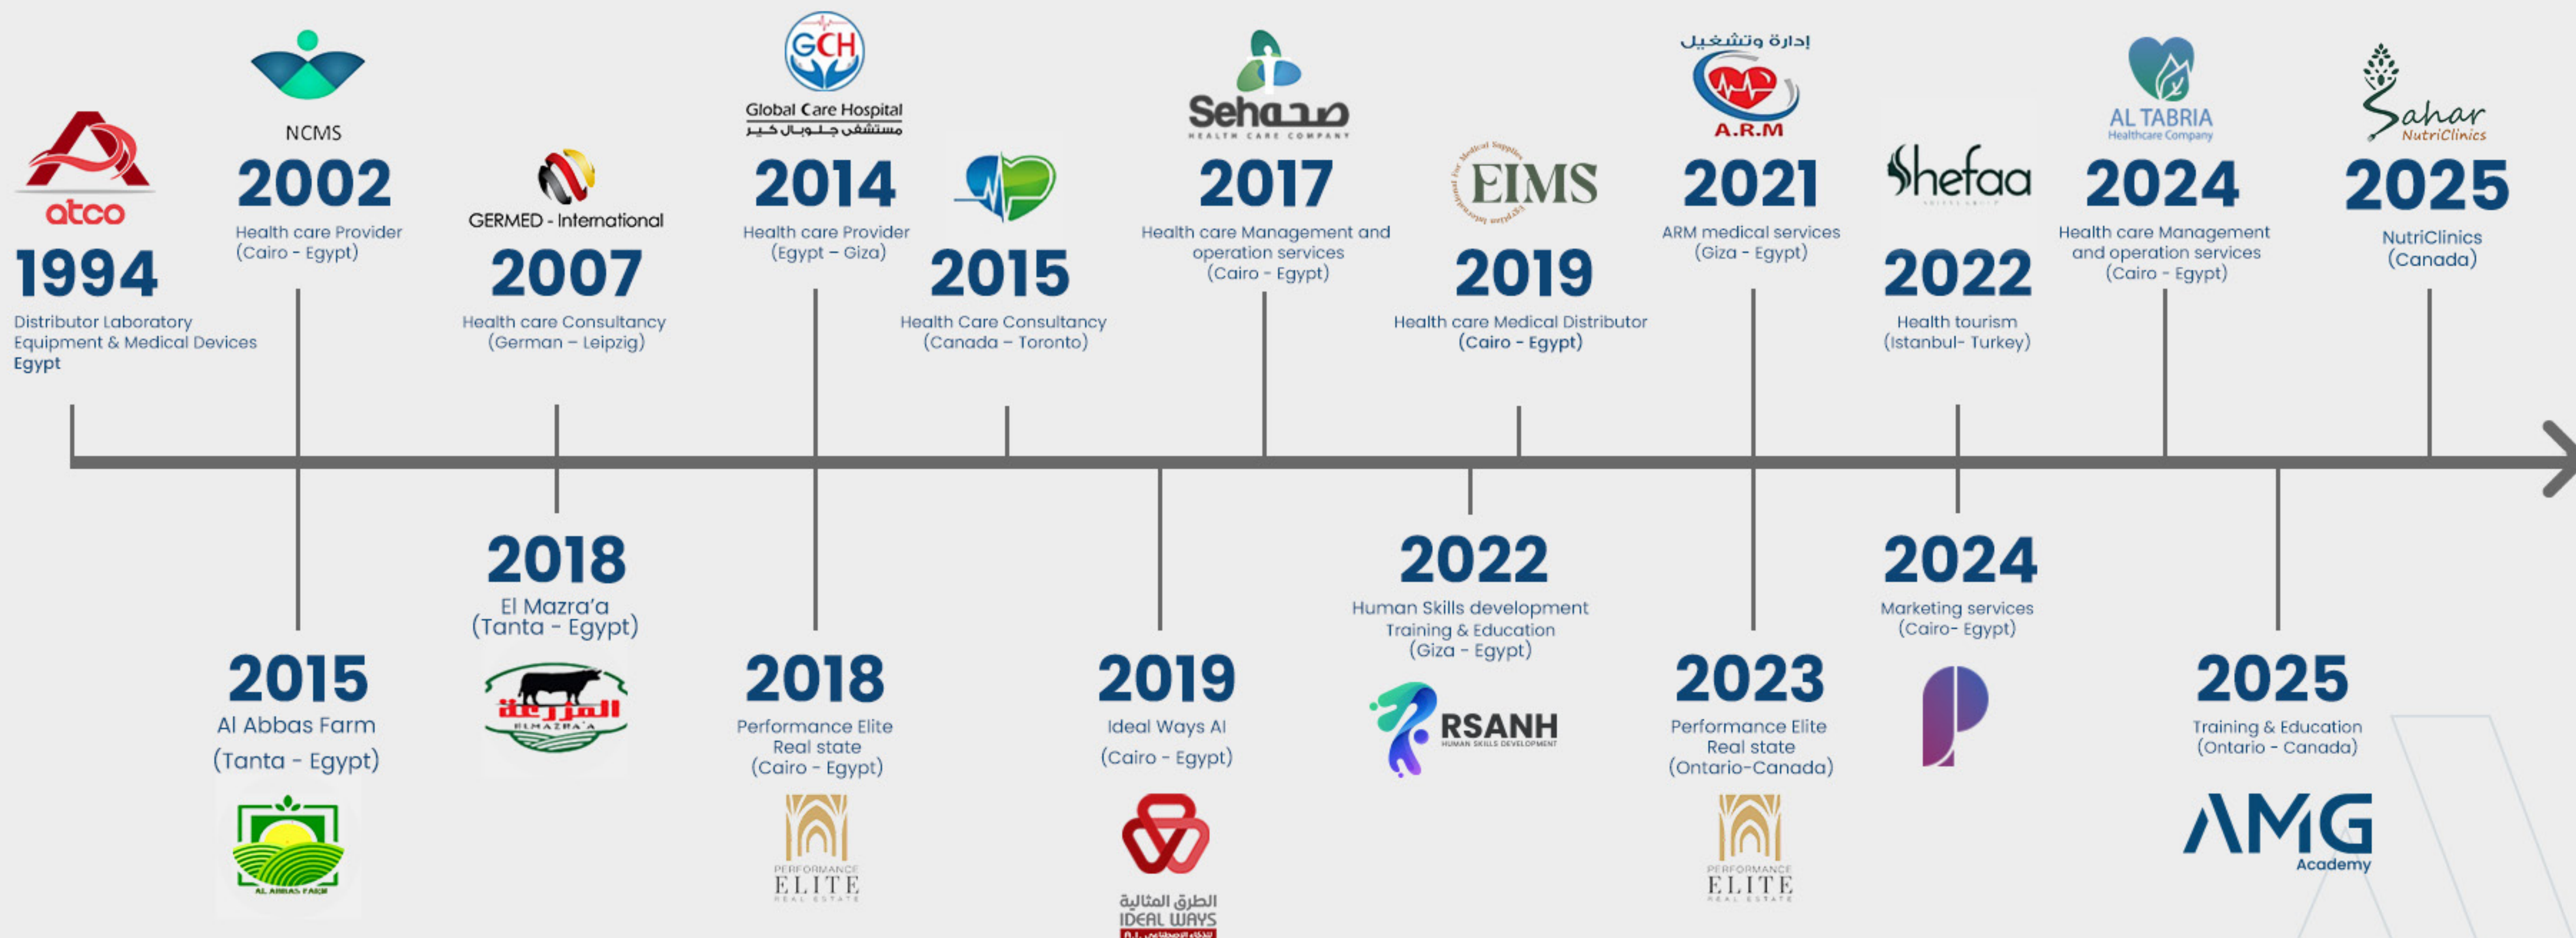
atco
1994
Distributor Laboratory Equipment & Medical Devices
Egypt

NCMS
2002
Health care Provider
(Cairo - Egypt)

GERMED - International
2007
Health care Consultancy
(German – Leipzig)

GCH
Global Care Hospital
مستشفى جلوبال كير
2014
Health care Provider
(Egypt – Giza)

2015
Health Care Consultancy
(Canada – Toronto)

Sehaصحة
HEALTH CARE COMPANY
2017
Health care Management and operation services
(Cairo - Egypt)

EIMS
2019
Health care Medical Distributor
(Cairo - Egypt)

إدارة وتشغيل
A.R.M
2021
ARM medical services
(Giza - Egypt)

Shefaa
2022
Health tourism
(Istanbul- Turkey)

AL TABRIA
Healthcare Company
2024
Health care Management and operation services
(Cairo - Egypt)

Sahar
NutriClinics
2025
NutriClinics
(Canada)

2015
Al Abbas Farm
(Tanta - Egypt)
AL ABBAS FARM

2018
El Mazra'a
(Tanta - Egypt)
المزرعة
ELMAZRA'A

2018
Performance Elite
Real state
(Cairo - Egypt)
PERFORMANCE
ELITE
REAL ESTATE

2019
Ideal Ways AI
(Cairo - Egypt)
الطرق المثالية
IDEAL WAYS
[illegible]

2022
Human Skills development
Training & Education
(Giza - Egypt)
RSANH
HUMAN SKILLS DEVELOPMENT

2023
Performance Elite
Real state
(Ontario-Canada)
PERFORMANCE
ELITE
REAL ESTATE

2024
Marketing services
(Cairo- Egypt)

2025
Training & Education
(Ontario - Canada)
AMG
Academy